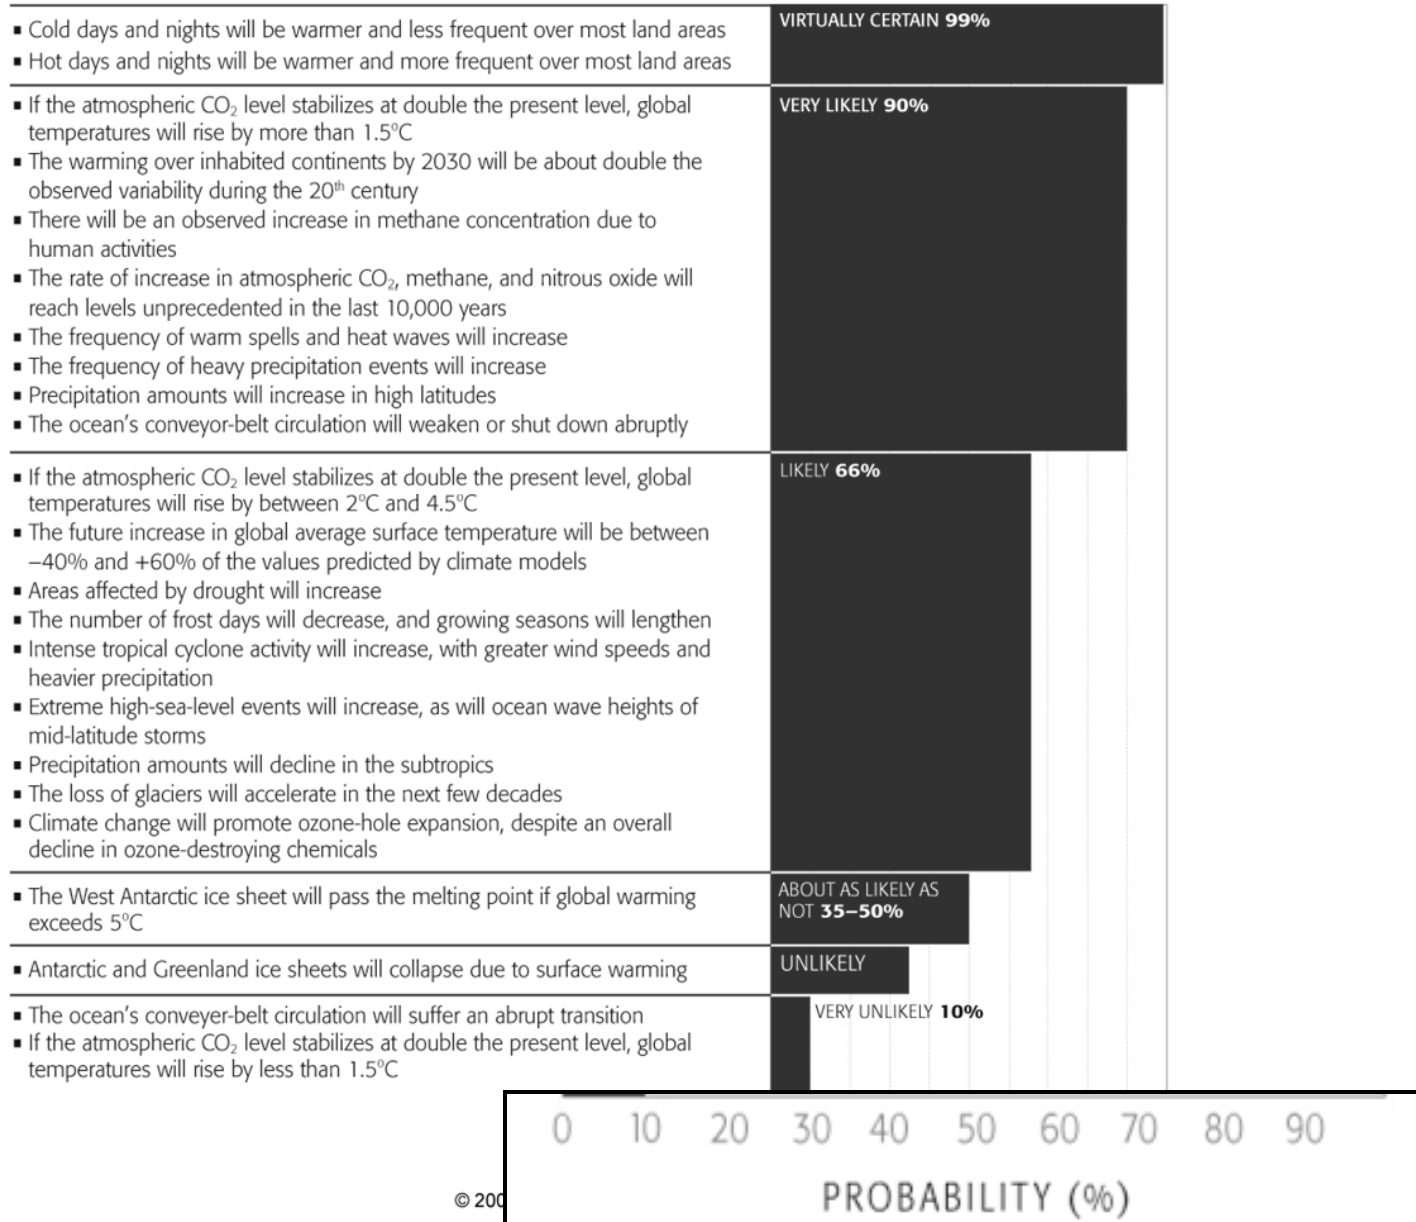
▪ Cold days and nights will be warmer and less frequent over most land areas
▪ Hot days and nights will be warmer and more frequent over most land areas

VIRTUALLY CERTAIN **99%**

▪ If the atmospheric $CO_2$ level stabilizes at double the present level, global temperatures will rise by more than 1.5°C
▪ The warming over inhabited continents by 2030 will be about double the observed variability during the 20th century
▪ There will be an observed increase in methane concentration due to human activities
▪ The rate of increase in atmospheric $CO_2$, methane, and nitrous oxide will reach levels unprecedented in the last 10,000 years
▪ The frequency of warm spells and heat waves will increase
▪ The frequency of heavy precipitation events will increase
▪ Precipitation amounts will increase in high latitudes
▪ The ocean's conveyor-belt circulation will weaken or shut down abruptly

VERY LIKELY **90%**

▪ If the atmospheric $CO_2$ level stabilizes at double the present level, global temperatures will rise by between 2°C and 4.5°C
▪ The future increase in global average surface temperature will be between −40% and +60% of the values predicted by climate models
▪ Areas affected by drought will increase
▪ The number of frost days will decrease, and growing seasons will lengthen
▪ Intense tropical cyclone activity will increase, with greater wind speeds and heavier precipitation
▪ Extreme high-sea-level events will increase, as will ocean wave heights of mid-latitude storms
▪ Precipitation amounts will decline in the subtropics
▪ The loss of glaciers will accelerate in the next few decades
▪ Climate change will promote ozone-hole expansion, despite an overall decline in ozone-destroying chemicals

LIKELY **66%**

▪ The West Antarctic ice sheet will pass the melting point if global warming exceeds 5°C

ABOUT AS LIKELY AS NOT **35–50%**

▪ Antarctic and Greenland ice sheets will collapse due to surface warming

UNLIKELY

▪ The ocean's conveyer-belt circulation will suffer an abrupt transition
▪ If the atmospheric $CO_2$ level stabilizes at double the present level, global temperatures will rise by less than 1.5°C

VERY UNLIKELY **10%**

0 10 20 30 40 50 60 70 80 90

PROBABILITY (%)

© 20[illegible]